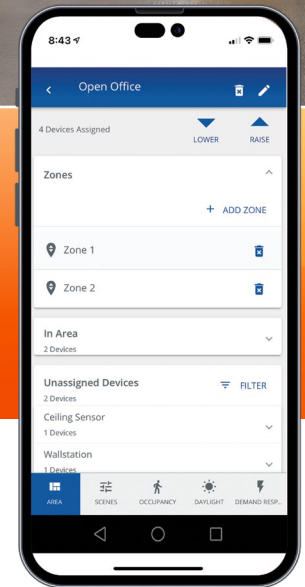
8:43

Open Office

4 Devices Assigned

LOWER

RAISE

Zones

+ ADD ZONE

Zone 1

Zone 2

In Area

2 Devices

Unassigned Devices

2 Devices

FILTER

Ceiling Sensor

1 Devices

Wallstation

1 Devices

AREA

SCENES

OCCUPANCY

DAYLIGHT

DEMAND RESP...